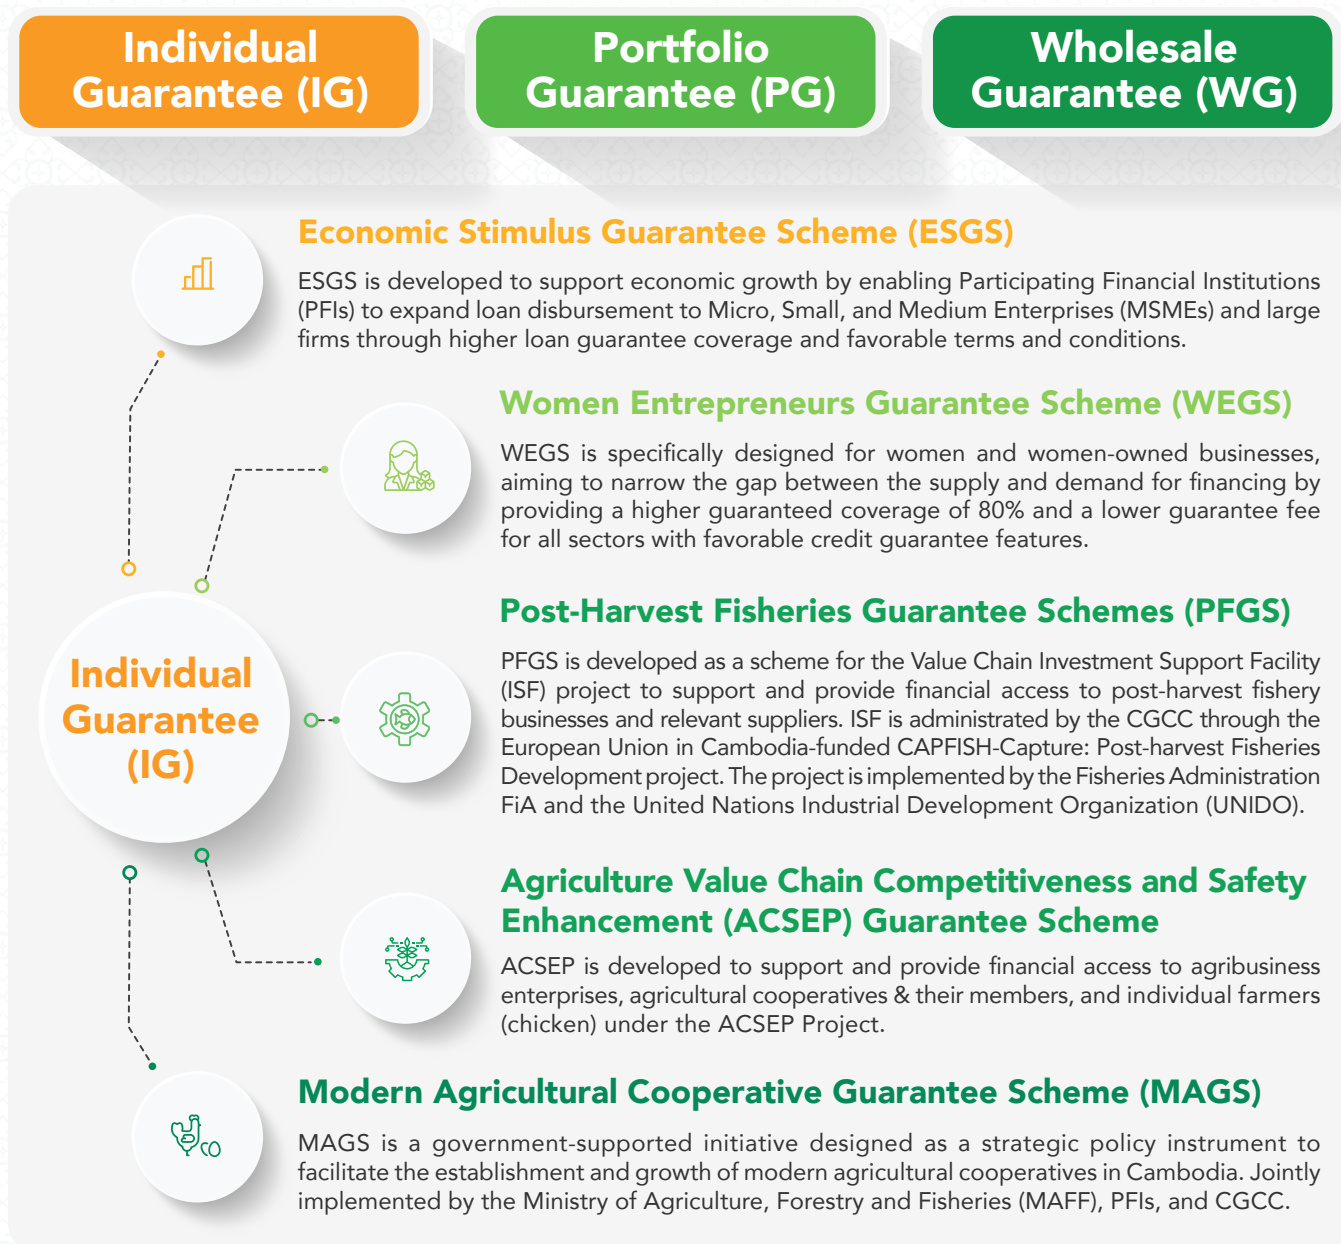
Individual Guarantee (IG)

Portfolio Guarantee (PG)

Wholesale Guarantee (WG)

Economic Stimulus Guarantee Scheme (ESGS)

ESGS is developed to support economic growth by enabling Participating Financial Institutions (PFIs) to expand loan disbursement to Micro, Small, and Medium Enterprises (MSMEs) and large firms through higher loan guarantee coverage and favorable terms and conditions.

Women Entrepreneurs Guarantee Scheme (WEGS)

WEGS is specifically designed for women and women-owned businesses, aiming to narrow the gap between the supply and demand for financing by providing a higher guaranteed coverage of 80% and a lower guarantee fee for all sectors with favorable credit guarantee features.

Individual Guarantee (IG)

Post-Harvest Fisheries Guarantee Schemes (PFGS)

PFGS is developed as a scheme for the Value Chain Investment Support Facility (ISF) project to support and provide financial access to post-harvest fishery businesses and relevant suppliers. ISF is administrated by the CGCC through the European Union in Cambodia-funded CAPFISH-Capture: Post-harvest Fisheries Development project. The project is implemented by the Fisheries Administration FiA and the United Nations Industrial Development Organization (UNIDO).

Agriculture Value Chain Competitiveness and Safety Enhancement (ACSEP) Guarantee Scheme

ACSEP is developed to support and provide financial access to agribusiness enterprises, agricultural cooperatives & their members, and individual farmers (chicken) under the ACSEP Project.

Modern Agricultural Cooperative Guarantee Scheme (MAGS)

MAGS is a government-supported initiative designed as a strategic policy instrument to facilitate the establishment and growth of modern agricultural cooperatives in Cambodia. Jointly implemented by the Ministry of Agriculture, Forestry and Fisheries (MAFF), PFIs, and CGCC.